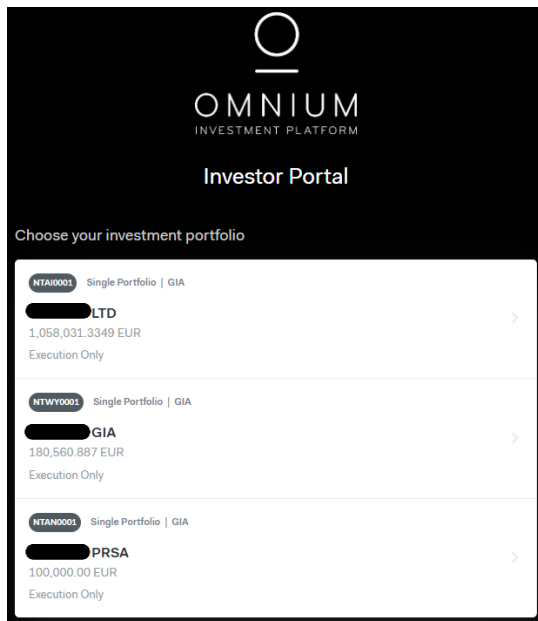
OMNIUM
INVESTMENT PLATFORM

Investor Portal

Choose your investment portfolio

NTAI0001 Single Portfolio | GIA
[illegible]LTD
1,058,031.3349 EUR
Execution Only

NTWY0001 Single Portfolio | GIA
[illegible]GIA
180,560.887 EUR
Execution Only

NTAN0001 Single Portfolio | GIA
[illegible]PRSA
100,000.00 EUR
Execution Only